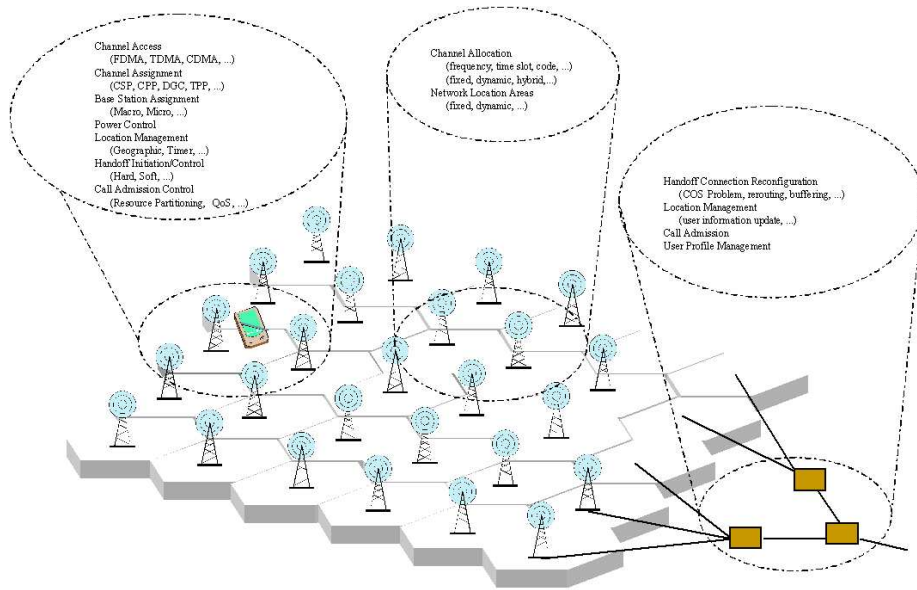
Channel Access
(FDMA, TDMA, CDMA, ...)
Channel Assignment
(CSP, CPP, DGC, TPP, ...)
Base Station Assignment
(Macro, Micro, ...)
Power Control
Location Management
(Geographic, Timer, ...)
Handoff Initiation/Control
(Hard, Soft, ...)
Call Admission Control
(Resource Partitioning, QoS, ...)

Channel Allocation
(frequency, time slot, code, ...)
(fixed, dynamic, hybrid,...)
Network Location Areas
(fixed, dynamic, ...)

Handoff Connection Reconfiguration
(COS Problem, rerouting, buffering, ...)
Location Management
(user information update, ...)
Call Admission
User Profile Management